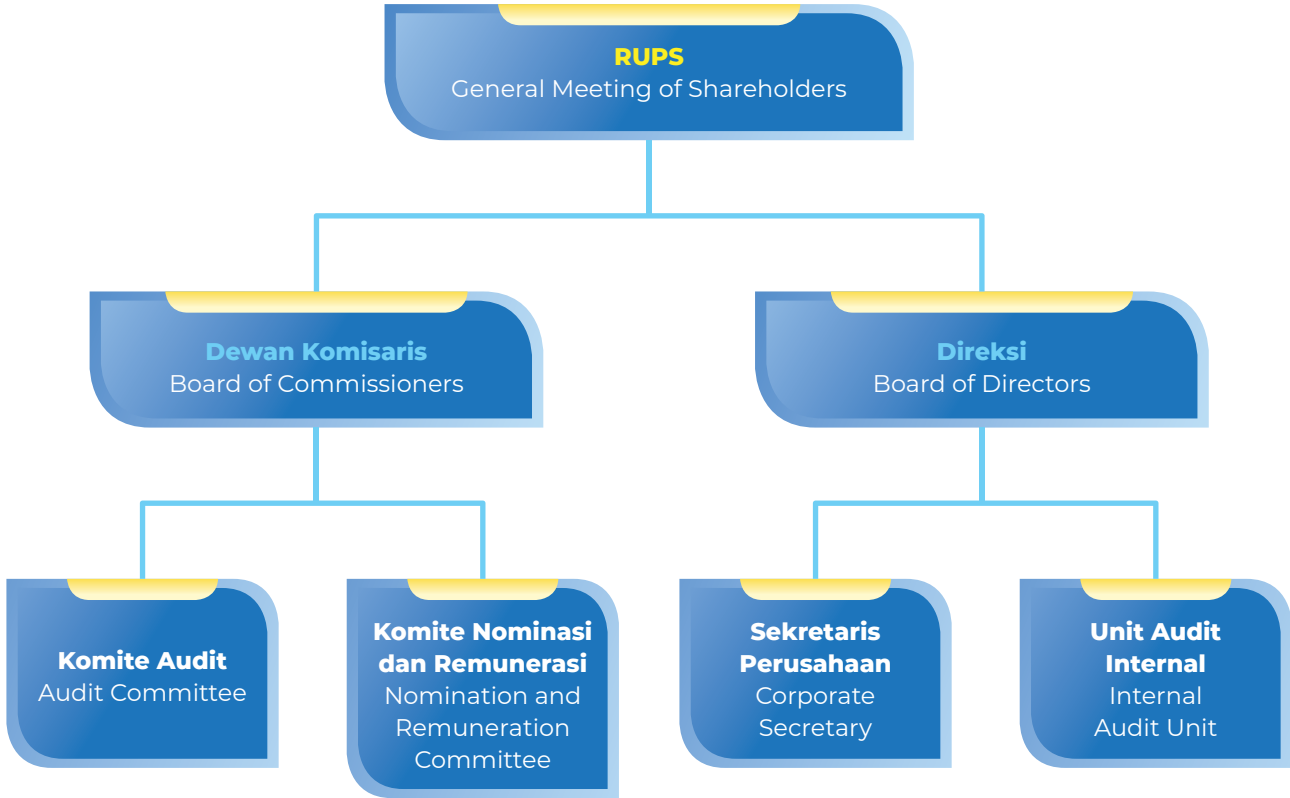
RUPS
General Meeting of Shareholders

Dewan Komisaris
Board of Commissioners

Direksi
Board of Directors

Komite Audit
Audit Committee

Komite Nominasi dan Remunerasi
Nomination and Remuneration Committee

Sekretaris Perusahaan
Corporate Secretary

Unit Audit Internal
Internal Audit Unit